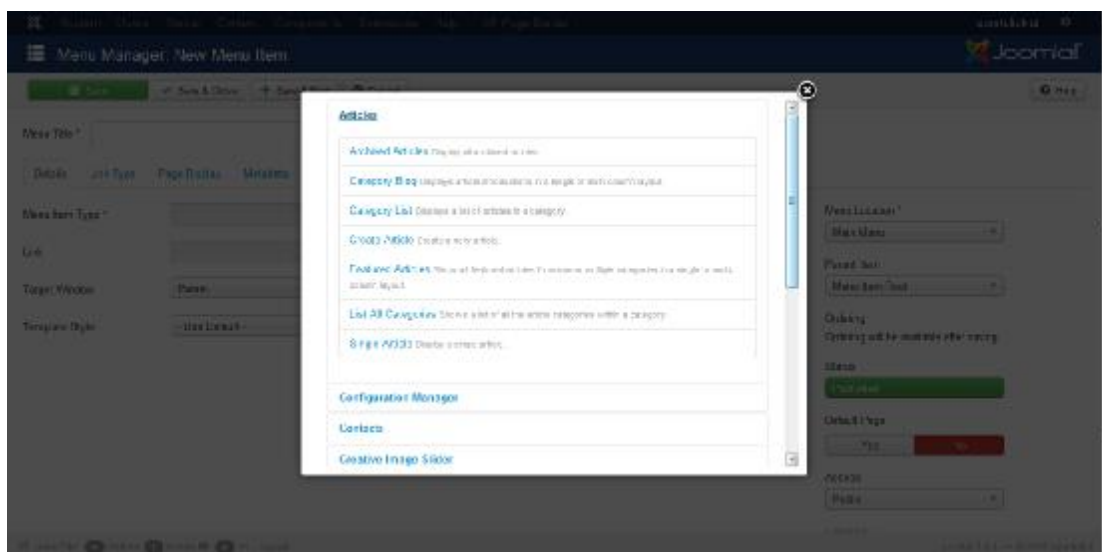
Menu Manager: New Menu Item

Joomla!

Save

Save & Close

Save & New

Cancel

Help

Menu Title *

Details

Link Type

Page Display

Metadata

Menu Item Type *

Link

Target Window

Parent

Template Style

- Use Default -

Articles

Archived Articles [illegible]

Category Blog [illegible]

Category List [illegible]

Create Article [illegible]

Featured Articles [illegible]

List All Categories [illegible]

Single Article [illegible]

Configuration Manager

Contacts

Creative Image Slider

Menu Location *

Main Menu

Parent Item

Menu Item Root

Ordering

Ordering will be available after saving

Status

Published

Default Page

Yes

No

Access

Public